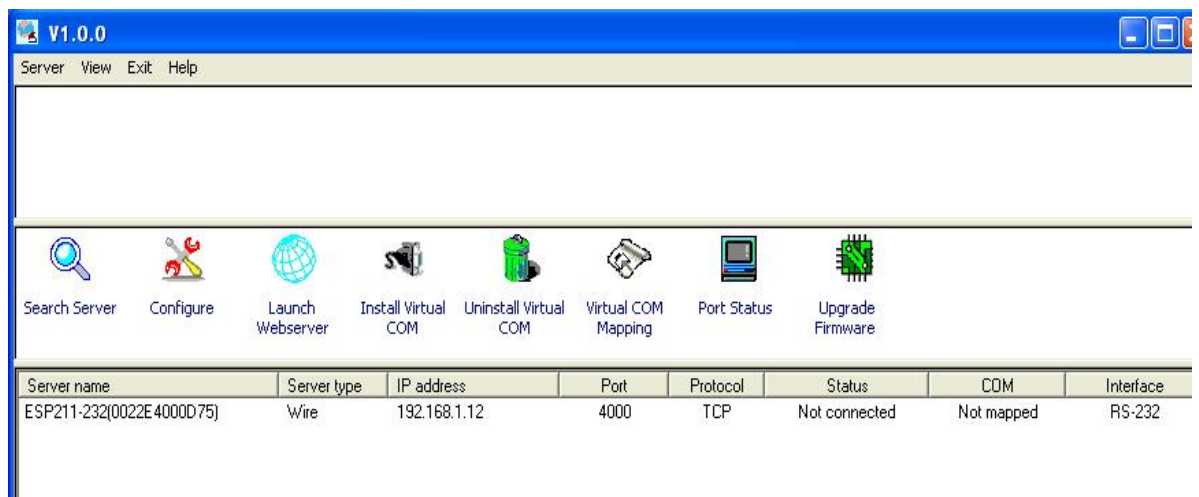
V1.0.0

Server View Exit Help

Search Server Configure Launch Webserver Install Virtual COM Uninstall Virtual COM Virtual COM Mapping Port Status Upgrade Firmware

| Server name | Server type | IP address | Port | Protocol | Status | COM | Interface |
|---|---|---|---|---|---|---|---|
| ESP211-232(0022E4000D75) | Wire | 192.168.1.12 | 4000 | TCP | Not connected | Not mapped | RS-232 |